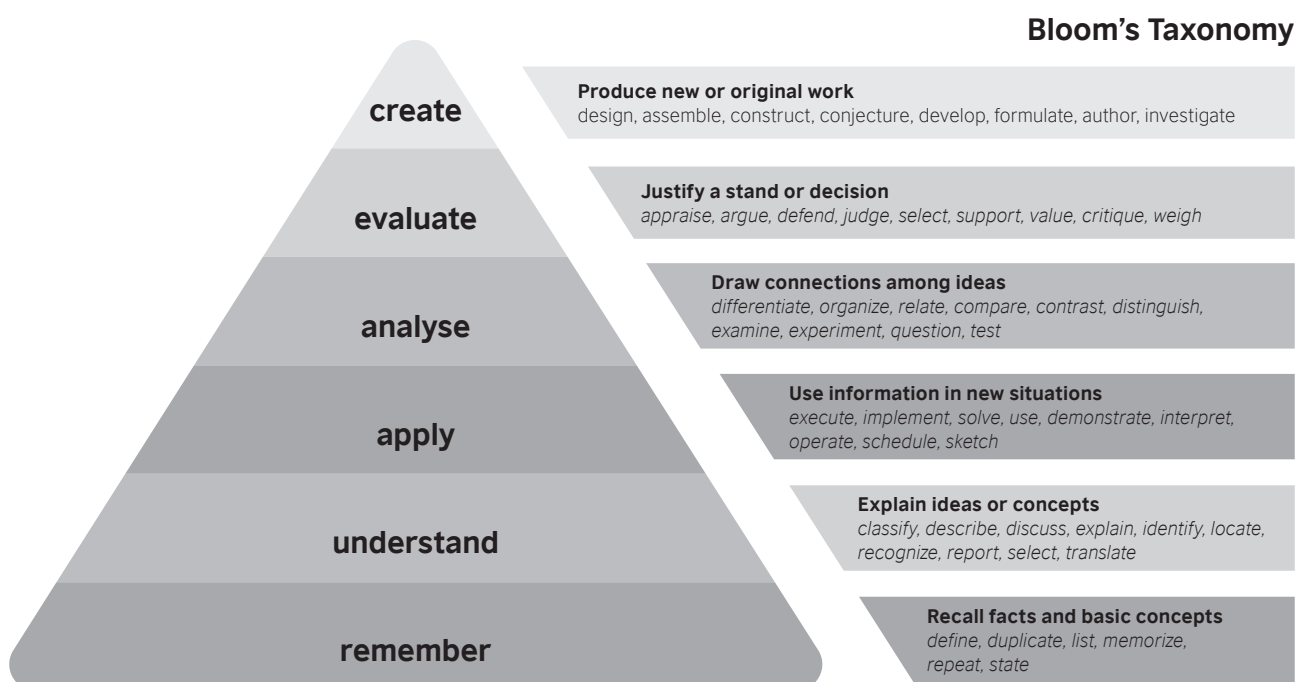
Bloom's Taxonomy

create

Produce new or original work
design, assemble, construct, conjecture, develop, formulate, author, investigate

evaluate

Justify a stand or decision
appraise, argue, defend, judge, select, support, value, critique, weigh

analyse

Draw connections among ideas
differentiate, organize, relate, compare, contrast, distinguish, examine, experiment, question, test

apply

Use information in new situations
execute, implement, solve, use, demonstrate, interpret, operate, schedule, sketch

understand

Explain ideas or concepts
classify, describe, discuss, explain, identify, locate, recognize, report, select, translate

remember

Recall facts and basic concepts
define, duplicate, list, memorize, repeat, state